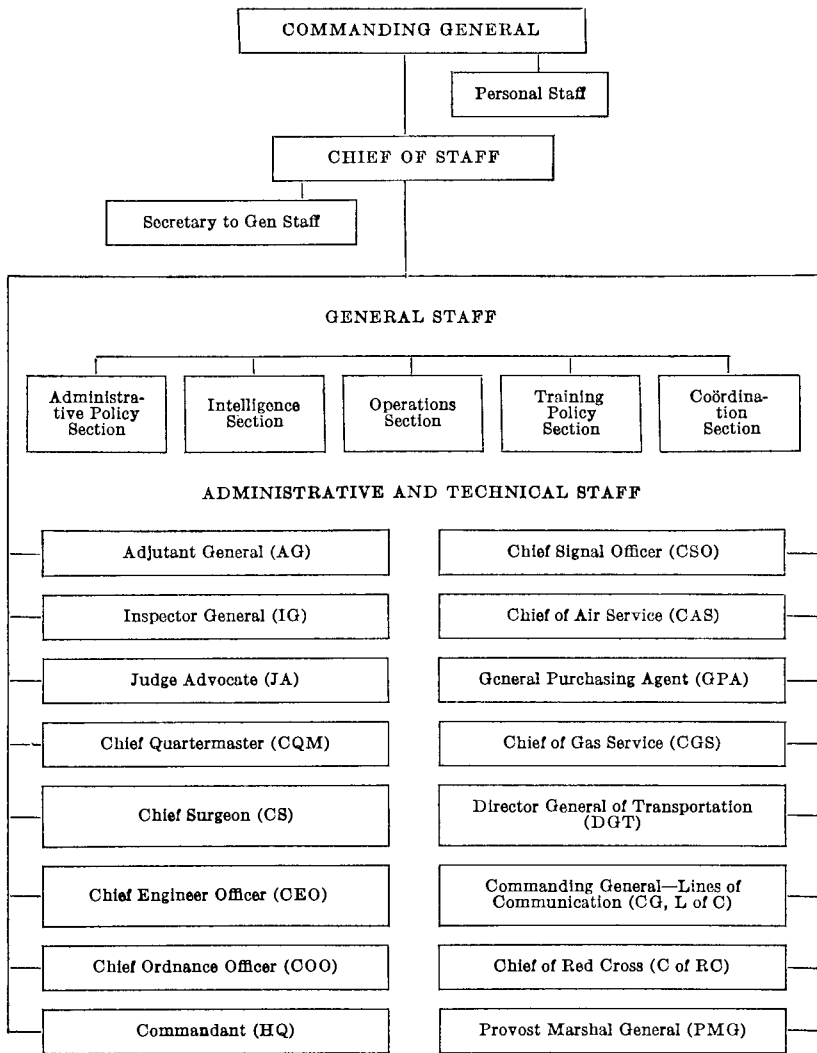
COMMANDING GENERAL

Personal Staff

CHIEF OF STAFF

Secretary to Gen Staff

GENERAL STAFF

Administrative Policy Section

Intelligence Section

Operations Section

Training Policy Section

Coördination Section

ADMINISTRATIVE AND TECHNICAL STAFF

Adjutant General (AG)

Chief Signal Officer (CSO)

Inspector General (IG)

Chief of Air Service (CAS)

Judge Advocate (JA)

General Purchasing Agent (GPA)

Chief Quartermaster (CQM)

Chief of Gas Service (CGS)

Chief Surgeon (CS)

Director General of Transportation (DGT)

Chief Engineer Officer (CEO)

Commanding General—Lines of Communication (CG, L of C)

Chief Ordnance Officer (COO)

Chief of Red Cross (C of RC)

Commandant (HQ)

Provost Marshal General (PMG)